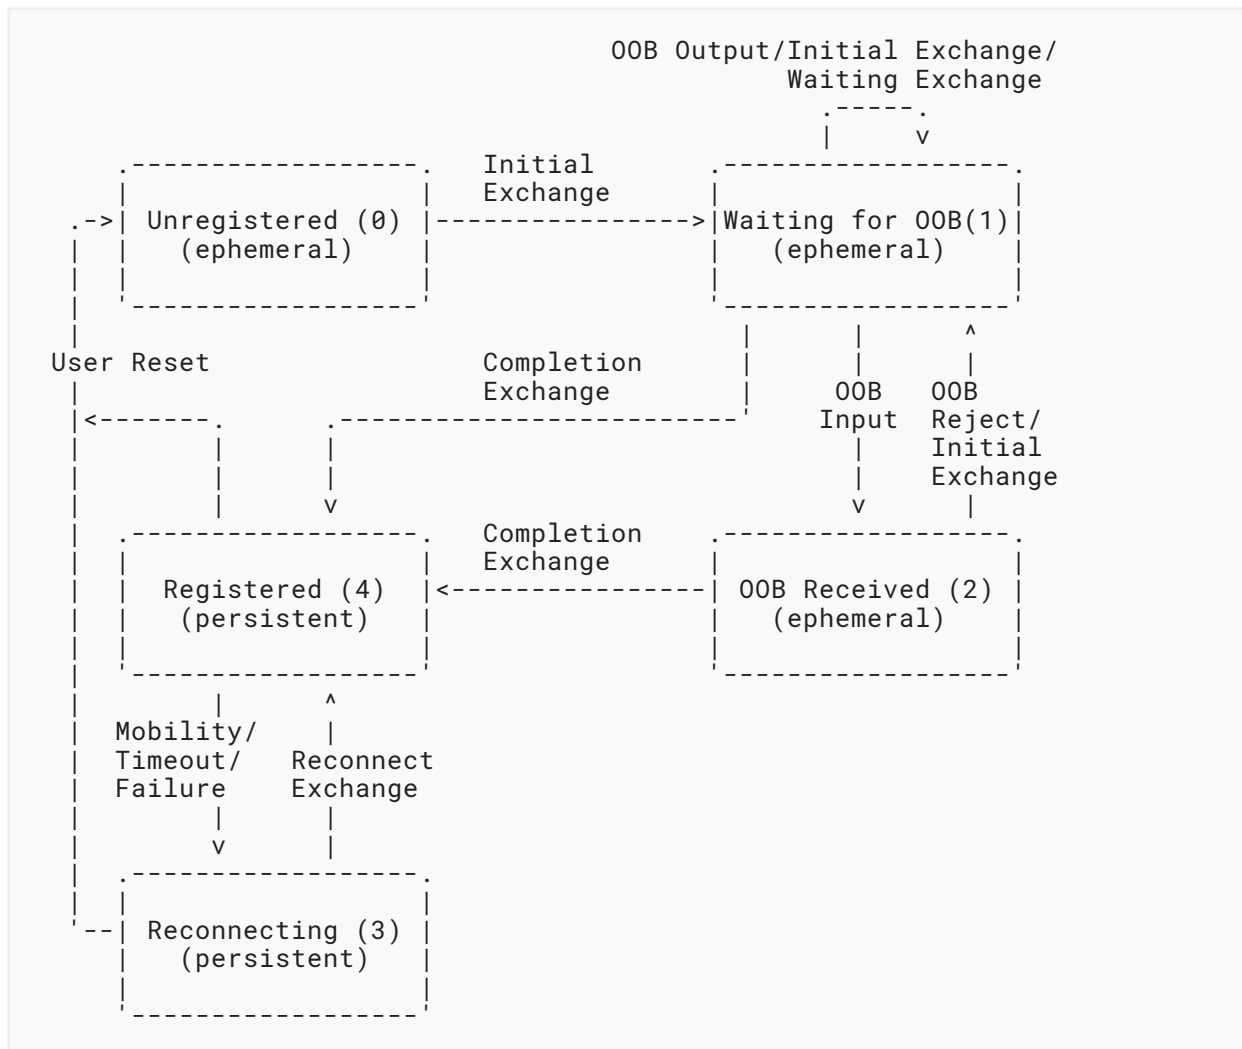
OOB Output/Initial Exchange/
Waiting Exchange

Initial
Exchange

Unregistered (0)
(ephemeral)

Waiting for OOB(1)
(ephemeral)

User Reset

Completion
Exchange

OOB
Input

OOB
Reject/
Initial
Exchange

Completion
Exchange

Registered (4)
(persistent)

OOB Received (2)
(ephemeral)

Mobility/
Timeout/
Failure

Reconnect
Exchange

Reconnecting (3)
(persistent)